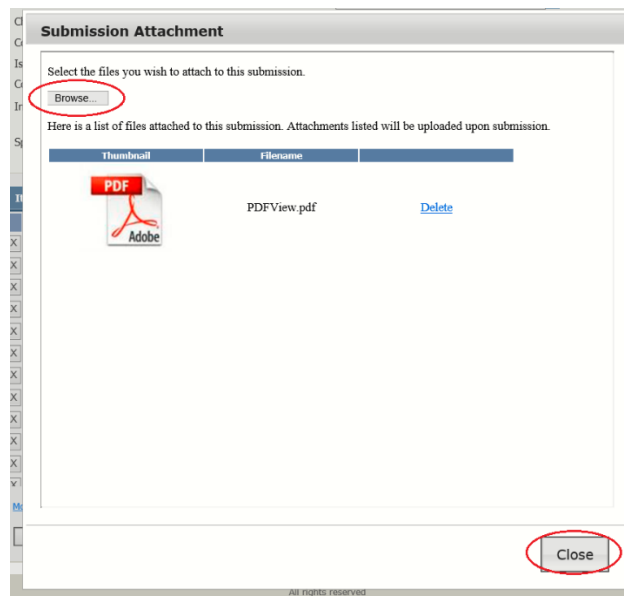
Submission Attachment

Select the files you wish to attach to this submission.

Browse...

Here is a list of files attached to this submission. Attachments listed will be uploaded upon submission.

| Thumbnail | Filename | |
|---|---|---|
| PDF Adobe | PDFView.pdf | Delete |

Close

All rights reserved